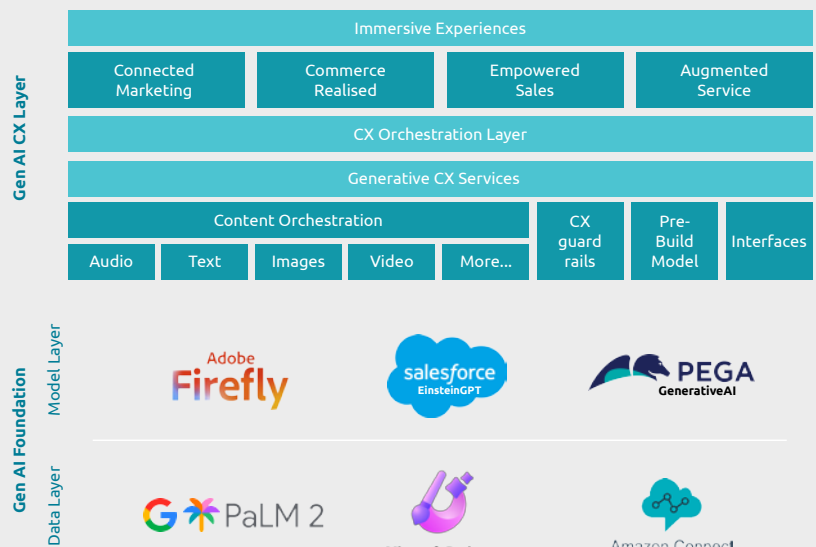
Gen AI CX Layer

Immersive Experiences

Connected Marketing

Commerce Realised

Empowered Sales

Augmented Service

CX Orchestration Layer

Generative CX Services

Content Orchestration

Audio

Text

Images

Video

More...

CX guard rails

Pre-Build Model

Interfaces

Gen AI Foundation

Model Layer

Adobe Firefly

salesforce EinsteinGPT

PEGA GenerativeAI

Data Layer

PaLM 2

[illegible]

Amazon Connect